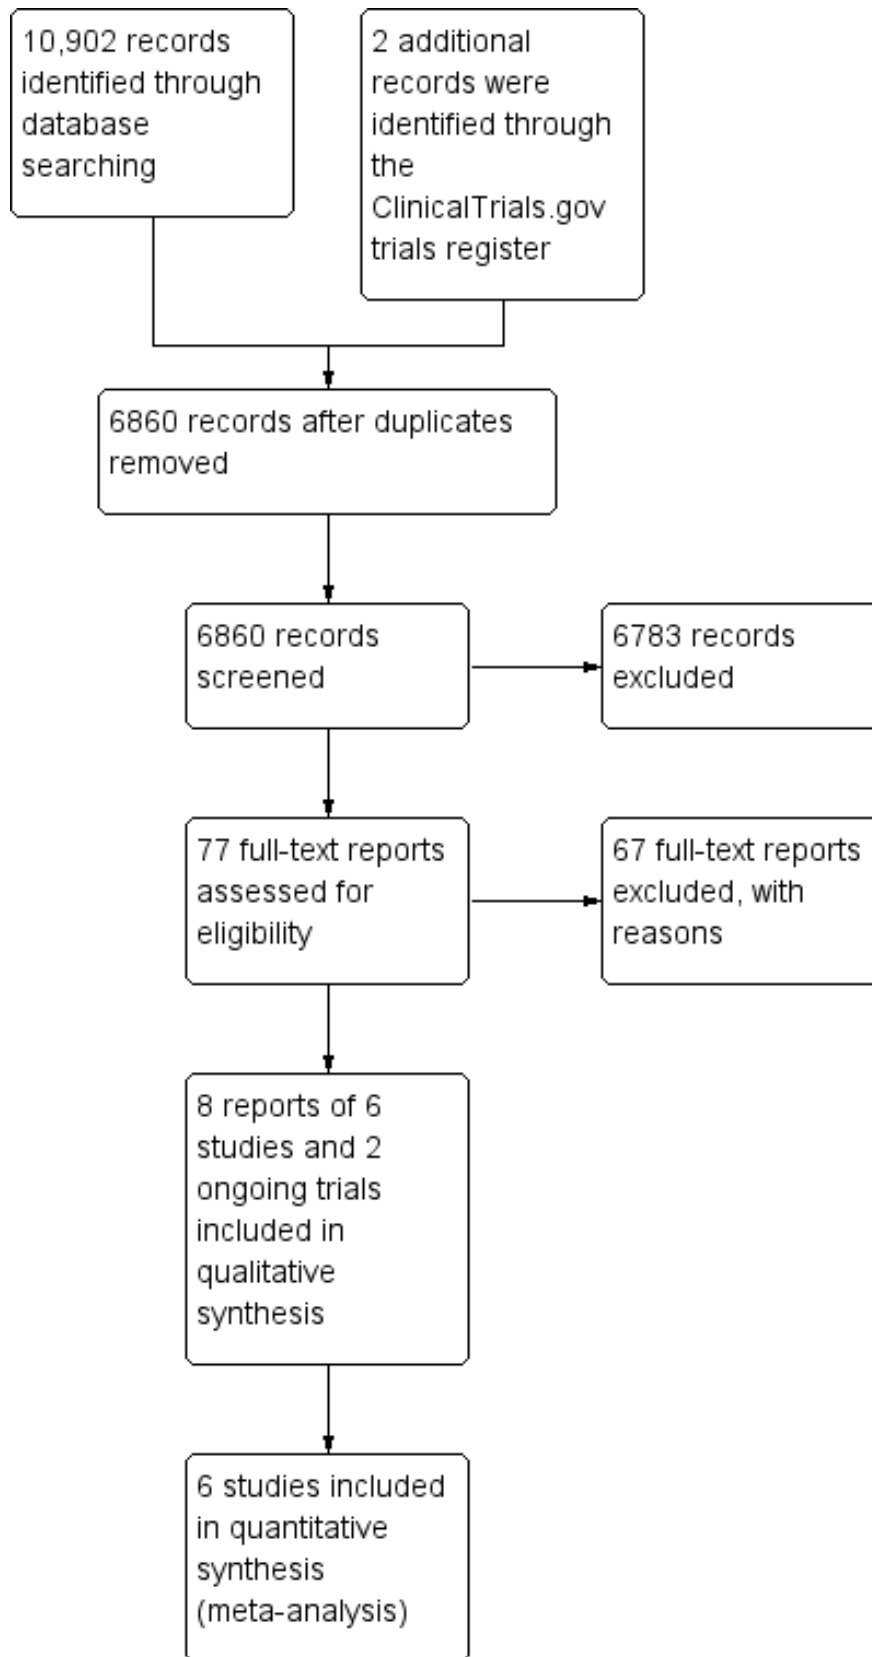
10,902 records identified through database searching

2 additional records were identified through the ClinicalTrials.gov trials register

6860 records after duplicates removed

6860 records screened

6783 records excluded

77 full-text reports assessed for eligibility

67 full-text reports excluded, with reasons

8 reports of 6 studies and 2 ongoing trials included in qualitative synthesis

6 studies included in quantitative synthesis (meta-analysis)